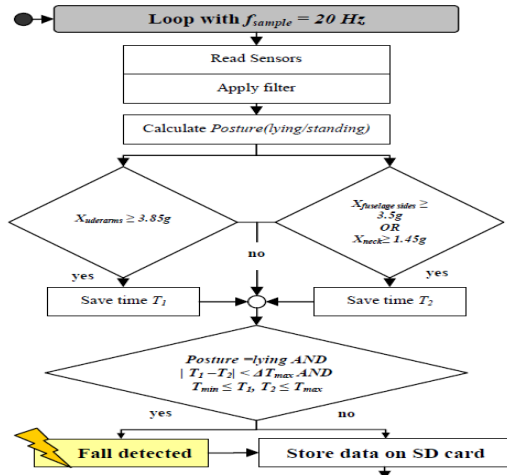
Loop with $f_{sample} = 20$ Hz

Read Sensors

Apply filter

Calculate *Posture(lying/standing)*

$X_{uderarms} \geq 3.85g$

$X_{fuselage\ sides} \geq 3.5g$
OR
$X_{neck} \geq 1.45g$

no

yes

yes

Save time $T_1$

Save time $T_2$

*Posture =lying AND*
$| T_1 - T_2 | < \Delta T_{max}$ *AND*
$T_{min} \leq T_1, T_2 \leq T_{max}$

yes

no

Fall detected

Store data on SD card